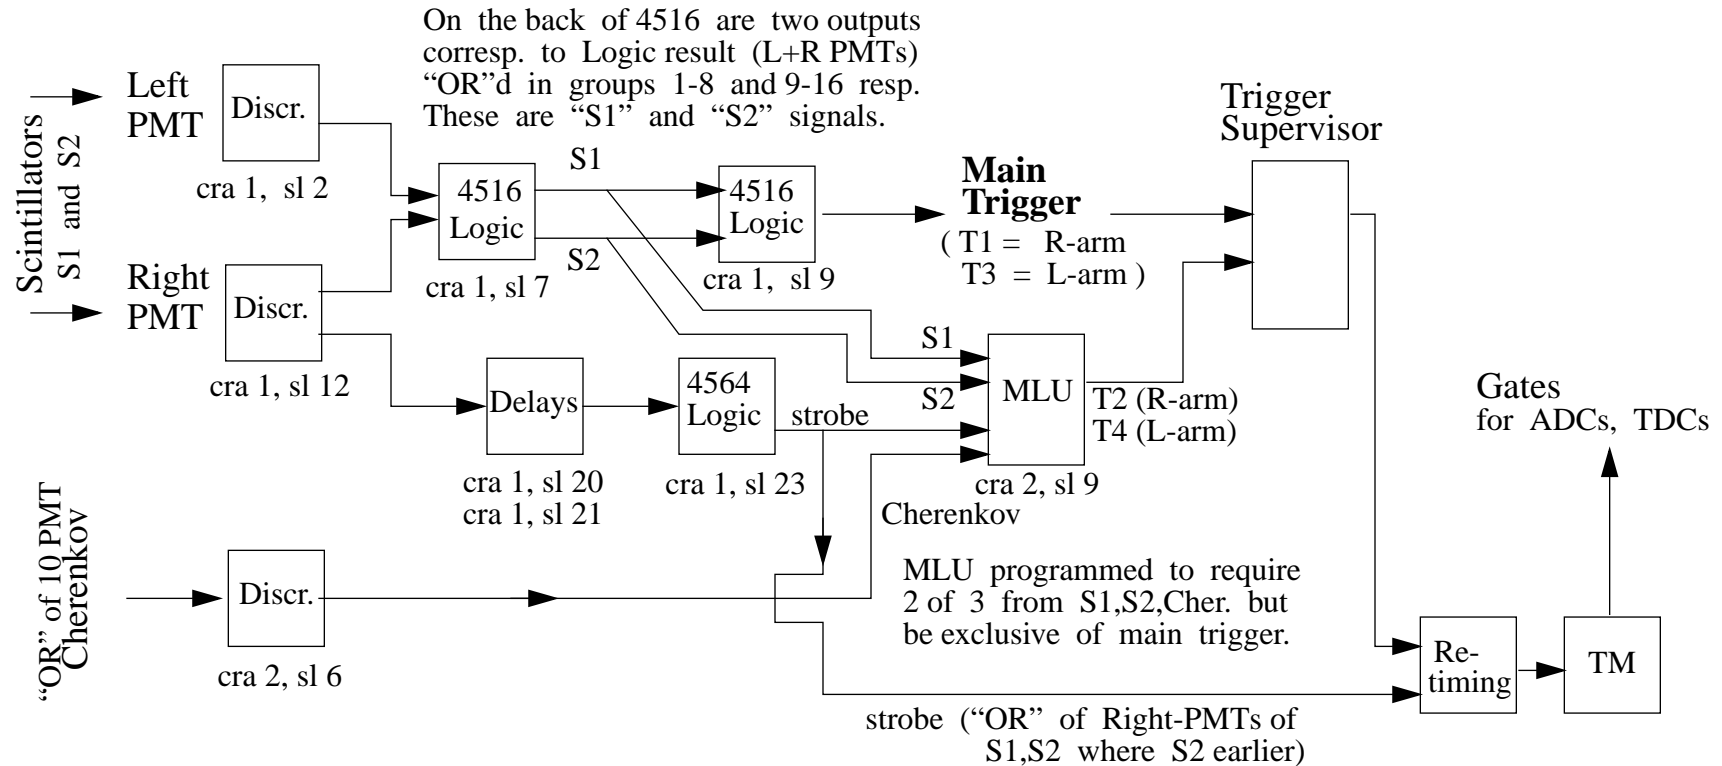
On the back of 4516 are two outputs corresp. to Logic result (L+R PMTs) "OR"d in groups 1-8 and 9-16 resp. These are "S1" and "S2" signals.

Scintillators S1 and S2

Left PMT

Discr.

cra 1, sl 2

Right PMT

Discr.

cra 1, sl 12

4516 Logic

cra 1, sl 7

S1

S2

4516 Logic

cra 1, sl 9

Main Trigger

( T1 = R-arm T3 = L-arm )

Trigger Supervisor

Delays

cra 1, sl 20
cra 1, sl 21

4564 Logic

cra 1, sl 23

strobe

S1

S2

MLU

T2 (R-arm)
T4 (L-arm)

cra 2, sl 9

Cherenkov

Gates for ADCs, TDCs

"OR" of 10 PMT Cherenkov

Discr.

cra 2, sl 6

MLU programmed to require 2 of 3 from S1,S2,Cher. but be exclusive of main trigger.

Re-timing

TM

strobe ("OR" of Right-PMTs of S1,S2 where S2 earlier)